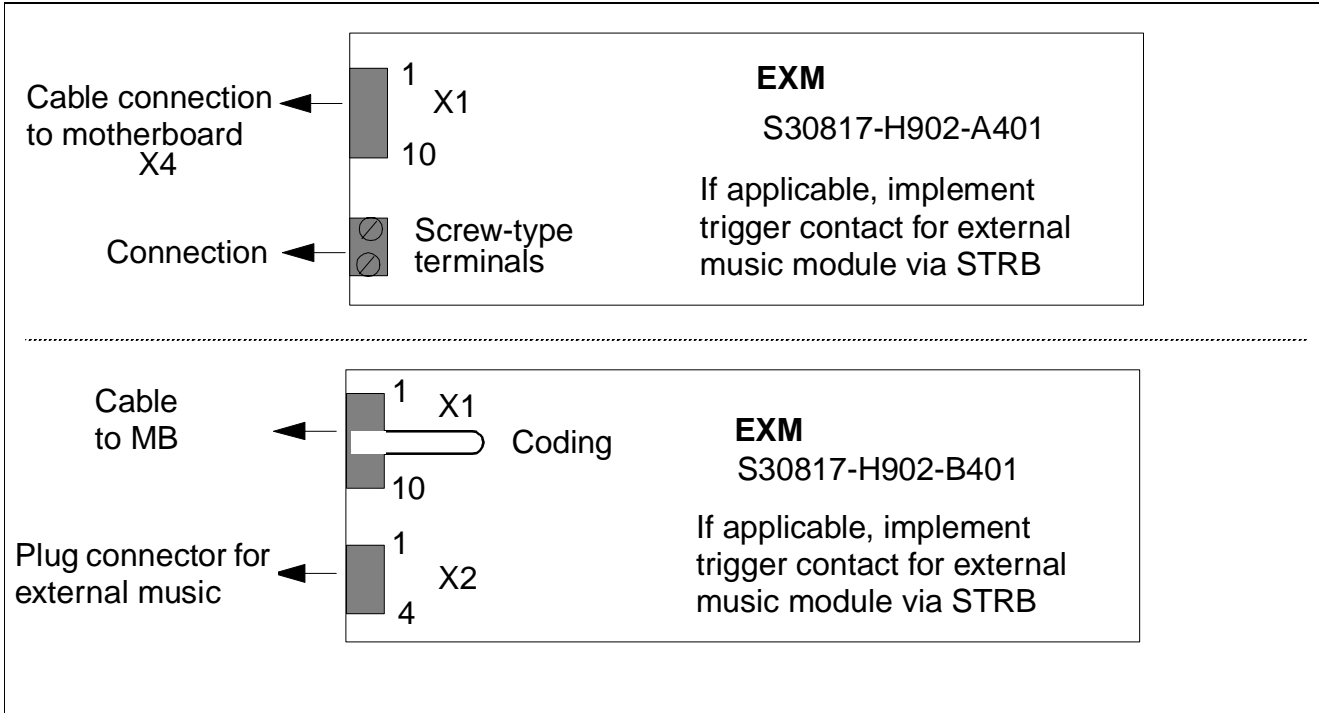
Cable connection to motherboard X4

1
X1
10

EXM
S30817-H902-A401

If applicable, implement trigger contact for external music module via STRB

Connection

Screw-type terminals

Cable to MB

1
X1
10

Coding

EXM
S30817-H902-B401

If applicable, implement trigger contact for external music module via STRB

Plug connector for external music

1
X2
4